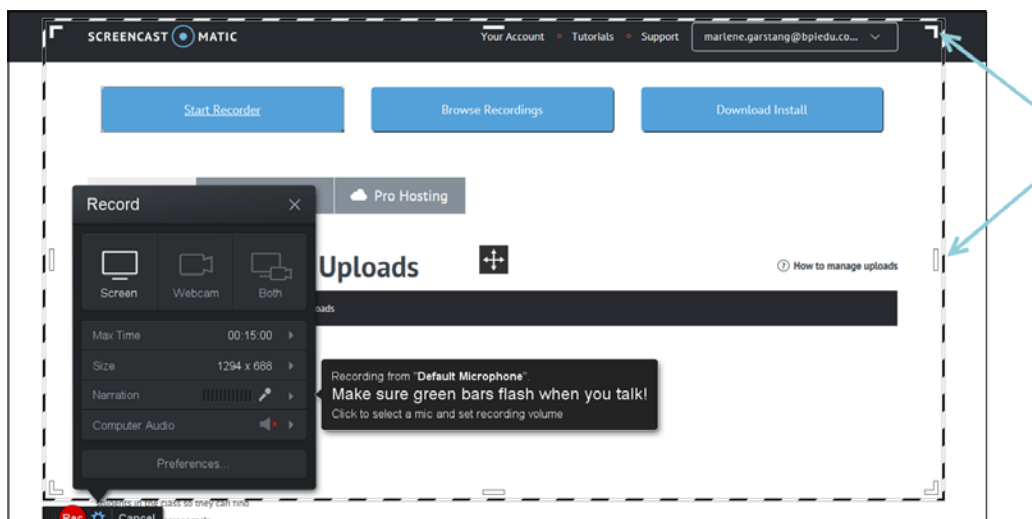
SCREENCAST MATIC

Your Account • Tutorials • Support

marlene.garstang@bpiedu.co...

Start Recorder

Browse Recordings

Download Install

Pro Hosting

Uploads

How to manage uploads

oads

Record

Screen

Webcam

Both

Max Time 00:15:00

Size 1294 x 688

Narration

Computer Audio

Preferences...

Recording from "Default Microphone".

Make sure green bars flash when you talk!

Click to select a mic and set recording volume

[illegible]

Rec

Cancel